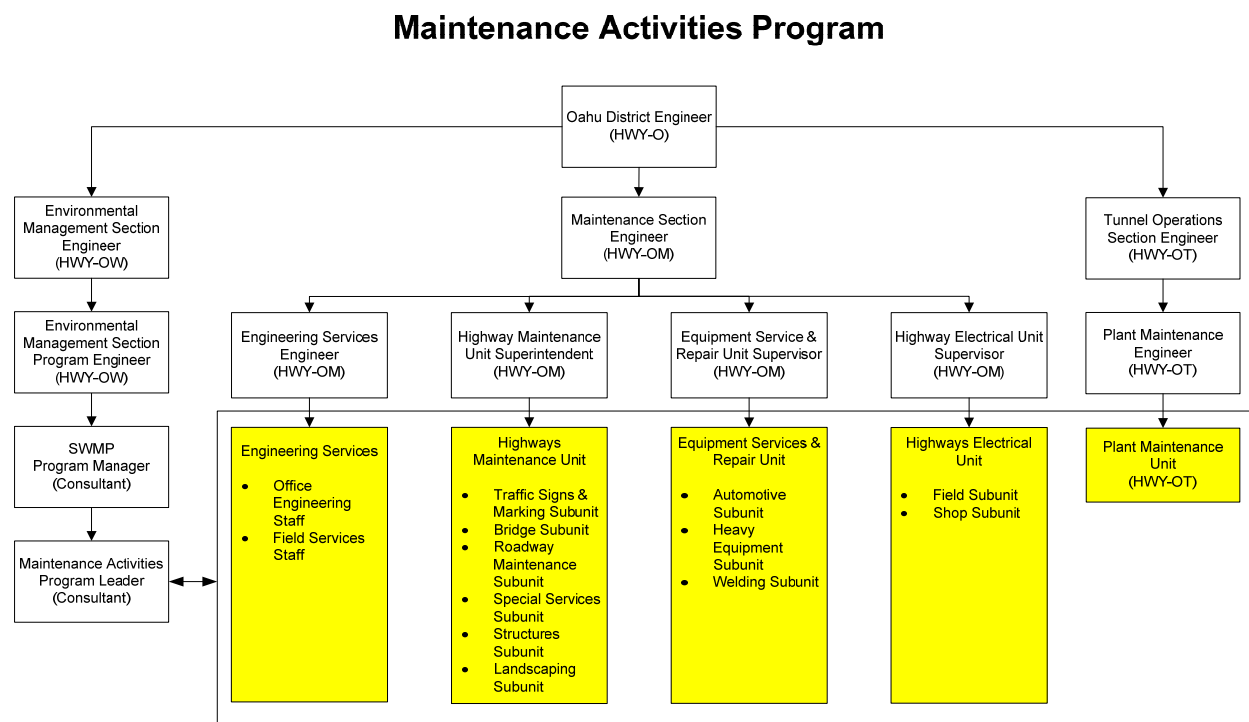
Maintenance Activities Program

Oahu District Engineer (HWY-O)

Environmental Management Section Engineer (HWY-OW)

Maintenance Section Engineer (HWY-OM)

Tunnel Operations Section Engineer (HWY-OT)

Environmental Management Section Program Engineer (HWY-OW)

Engineering Services Engineer (HWY-OM)

Highway Maintenance Unit Superintendent (HWY-OM)

Equipment Service & Repair Unit Supervisor (HWY-OM)

Highway Electrical Unit Supervisor (HWY-OM)

Plant Maintenance Engineer (HWY-OT)

SWMP Program Manager (Consultant)

Maintenance Activities Program Leader (Consultant)

Engineering Services
- Office Engineering Staff
- Field Services Staff

Highways Maintenance Unit
- Traffic Signs & Marking Subunit
- Bridge Subunit
- Roadway Maintenance Subunit
- Special Services Subunit
- Structures Subunit
- Landscaping Subunit

Equipment Services & Repair Unit
- Automotive Subunit
- Heavy Equipment Subunit
- Welding Subunit

Highways Electrical Unit
- Field Subunit
- Shop Subunit

Plant Maintenance Unit (HWY-OT)